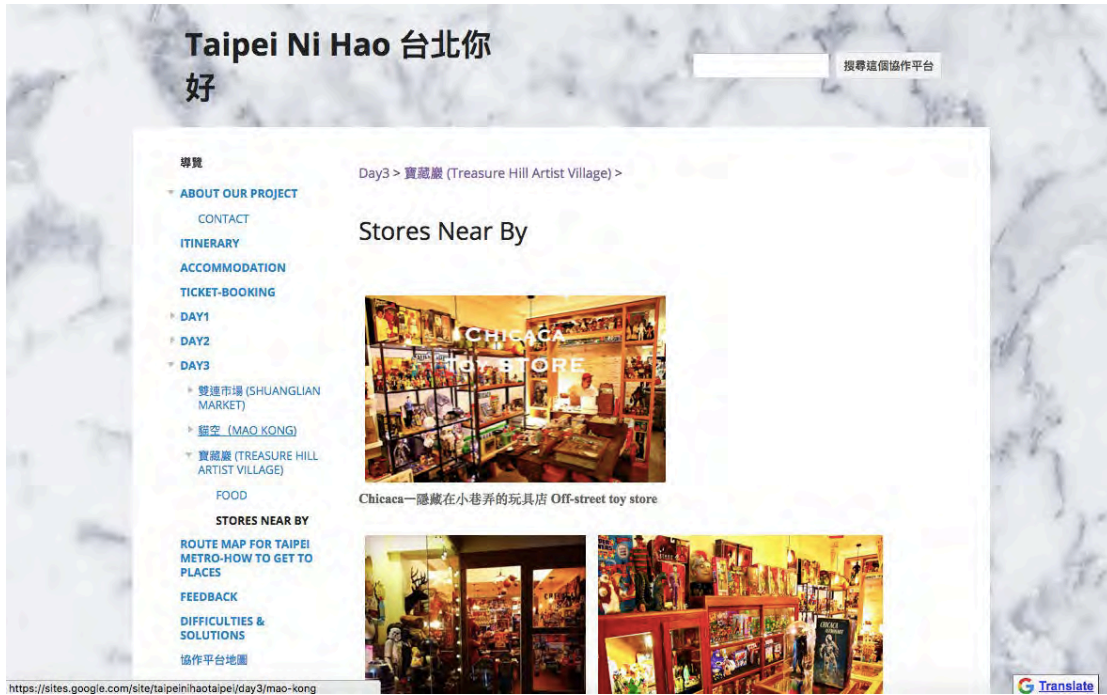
Taipei Ni Hao 台北你好

搜尋這個協作平台

導覽

ABOUT OUR PROJECT

CONTACT

ITINERARY

ACCOMMODATION

TICKET-BOOKING

DAY1

DAY2

DAY3

雙連市場 (SHUANGLIAN MARKET)

貓空 (MAO KONG)

寶藏巖 (TREASURE HILL ARTIST VILLAGE)

FOOD

STORES NEAR BY

ROUTE MAP FOR TAIPEI METRO-HOW TO GET TO PLACES

FEEDBACK

DIFFICULTIES & SOLUTIONS

協作平台地圖

Day3 > 寶藏巖 (Treasure Hill Artist Village) >

Stores Near By

CHICACA TOY STORE

Chicaca一隱藏在小巷弄的玩具店 Off-street toy store

CHICACA

https://sites.google.com/site/taipeinihaotaipei/day3/mao-kong

Translate